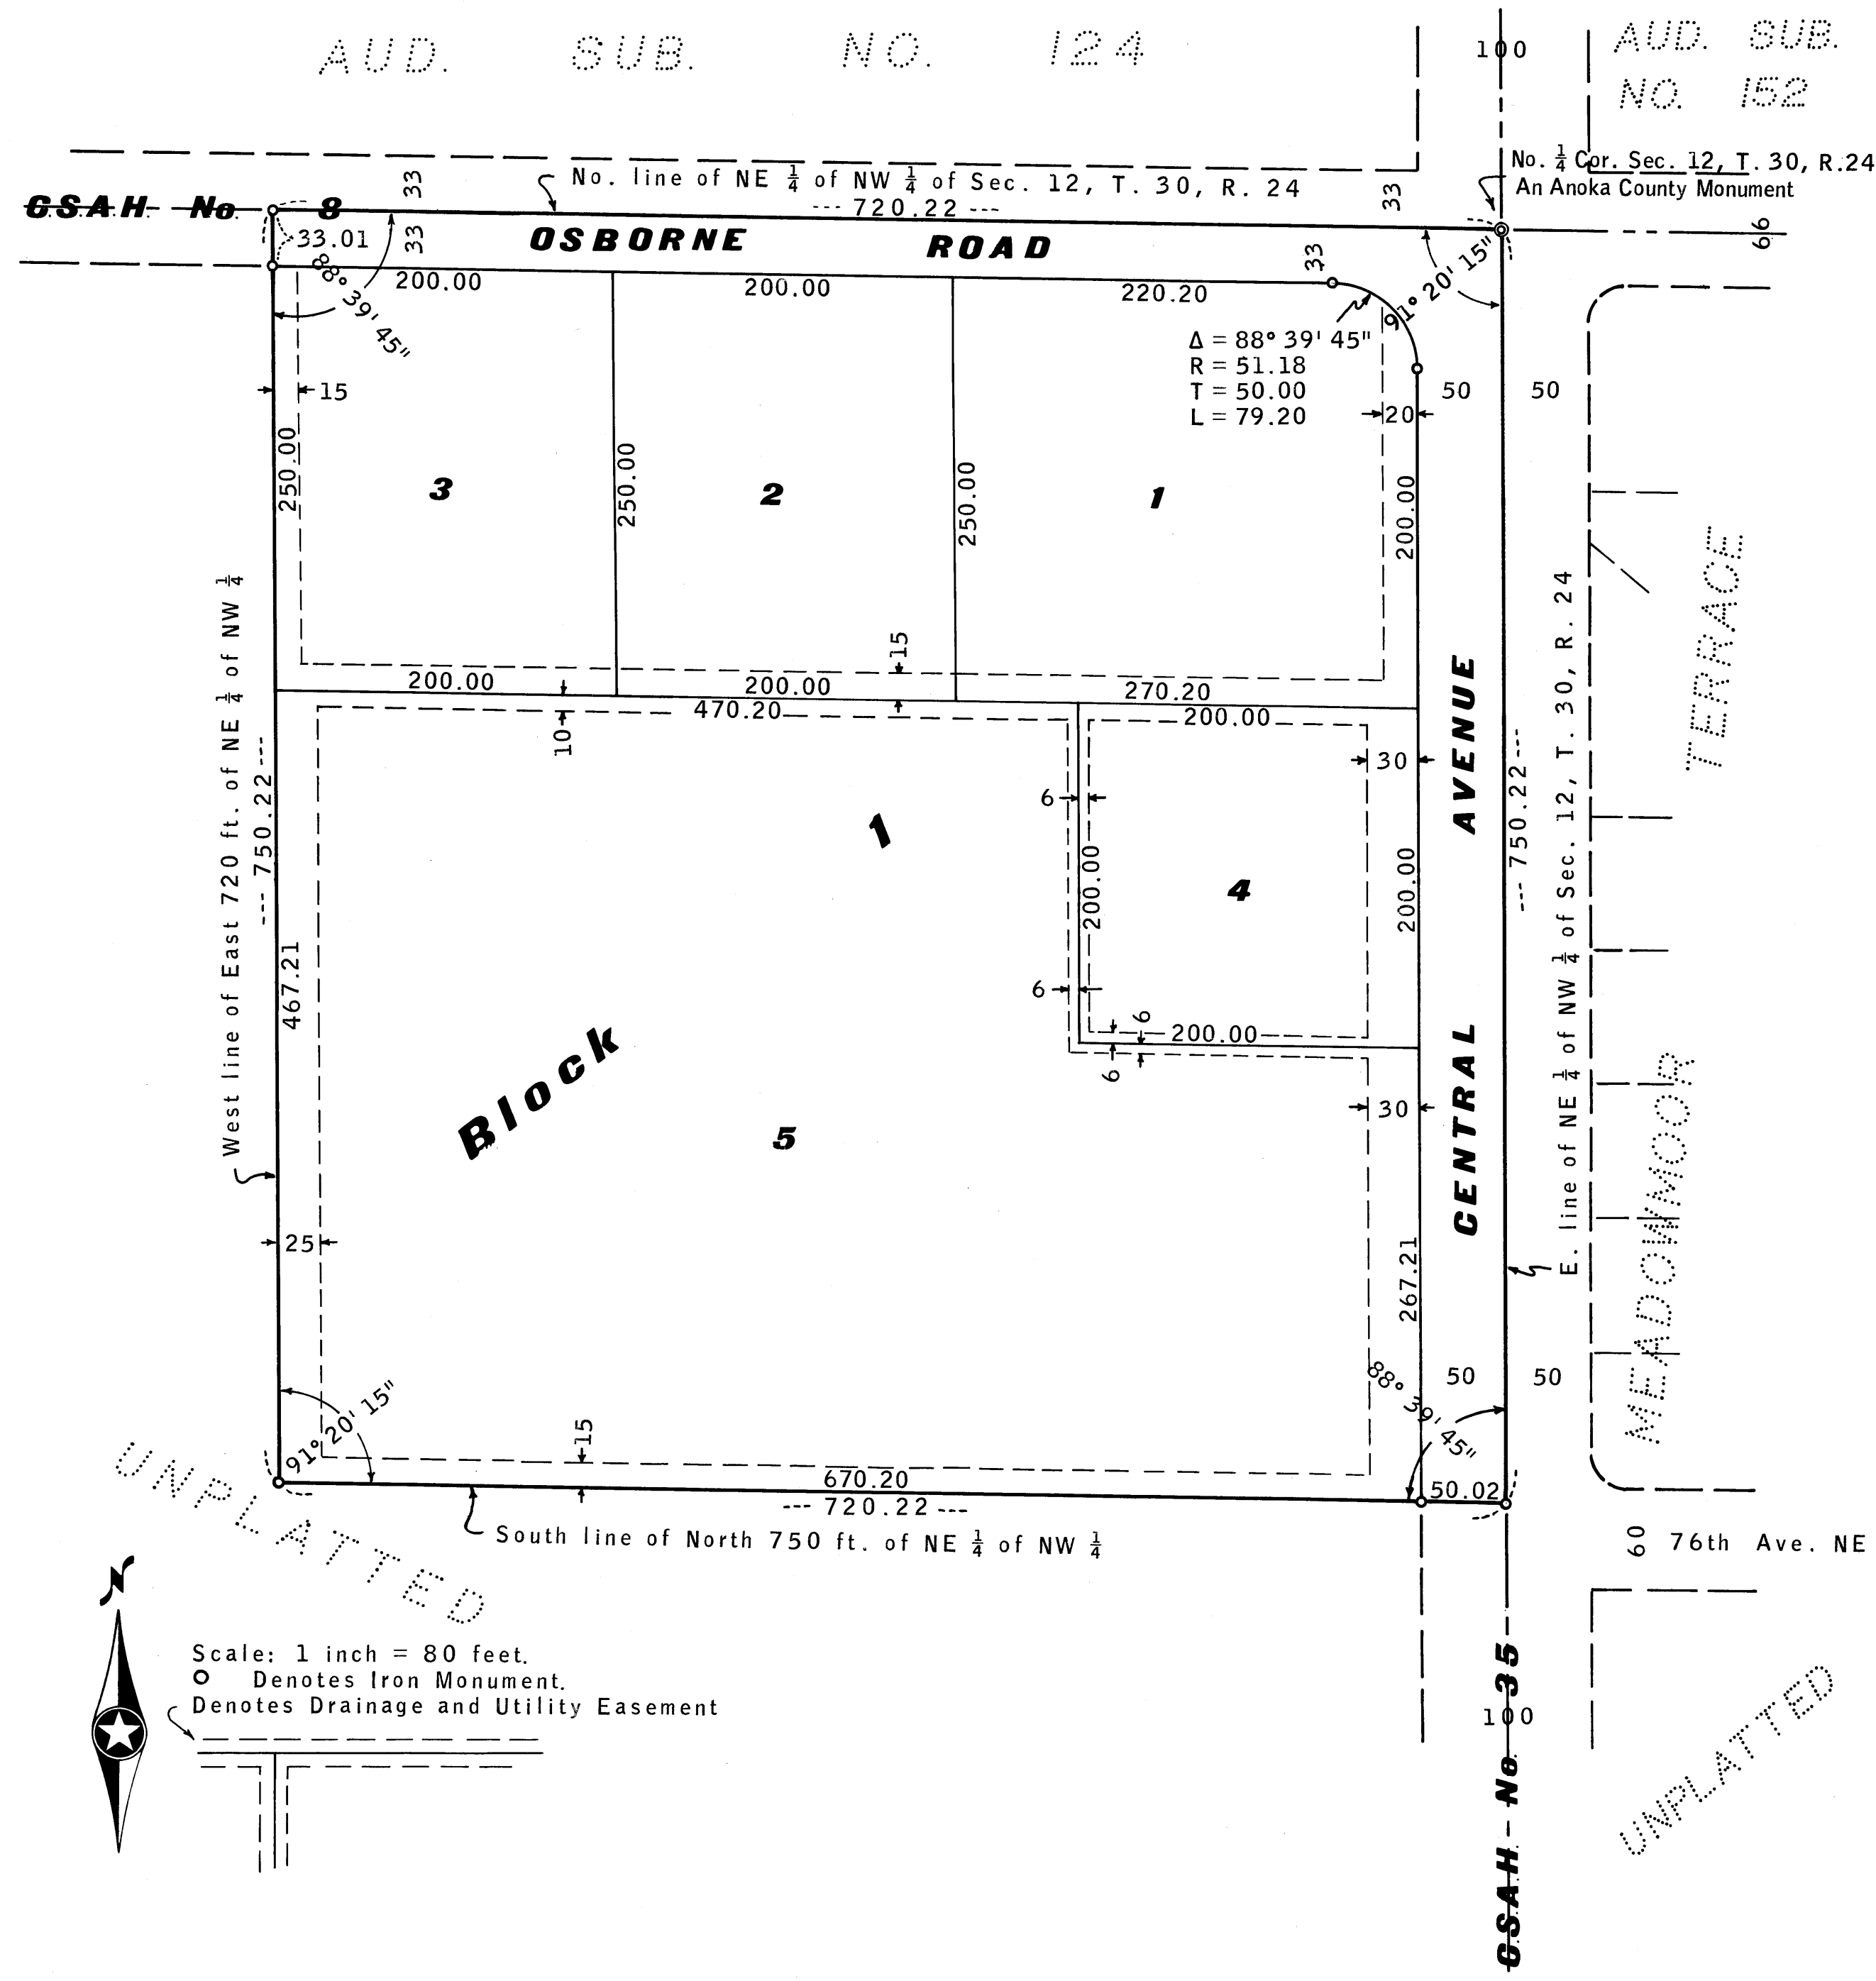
AUD. SUB. NO. 124

100

AUD. SUB. NO. 152

No. $\frac{1}{4}$ Cor. Sec. 12, T. 30, R. 24
An Anoka County Monument

No. line of NE $\frac{1}{4}$ of NW $\frac{1}{4}$ of Sec. 12, T. 30, R. 24
--- 720.22 ---

GSAH No. 8

33
33
33.01
33
33
66

OSBORNE ROAD

88° 39' 45"
200.00
200.00
220.20
91° 20' 15"

Δ = 88° 39' 45"
R = 51.18
T = 50.00
L = 79.20

15
50
50
20

250.00
250.00
250.00
200.00

3
2
1

15
200.00
200.00
270.20
470.20
200.00
10

West line of East 720 ft. of NE $\frac{1}{4}$ of NW $\frac{1}{4}$

--- 750.22 ---

30
6
6
200.00
4
200.00
1
6
200.00
6
30

AVENUE
CENTRAL

--- 750.22 ---
E. line of NE $\frac{1}{4}$ of NW $\frac{1}{4}$ of Sec. 12, T. 30, R. 24

TERRACE
MEADOWMOOR

467.21
Block
5
25
267.21

91° 20' 15"
15
88° 39' 45"
50
50
670.20
--- 720.22 ---
50.02

South line of North 750 ft. of NE $\frac{1}{4}$ of NW $\frac{1}{4}$

60 76th Ave. NE

UNPLATTED

N

Scale: 1 inch = 80 feet.
o Denotes Iron Monument.
Denotes Drainage and Utility Easement

100

GSAH No 35

UNPLATTED